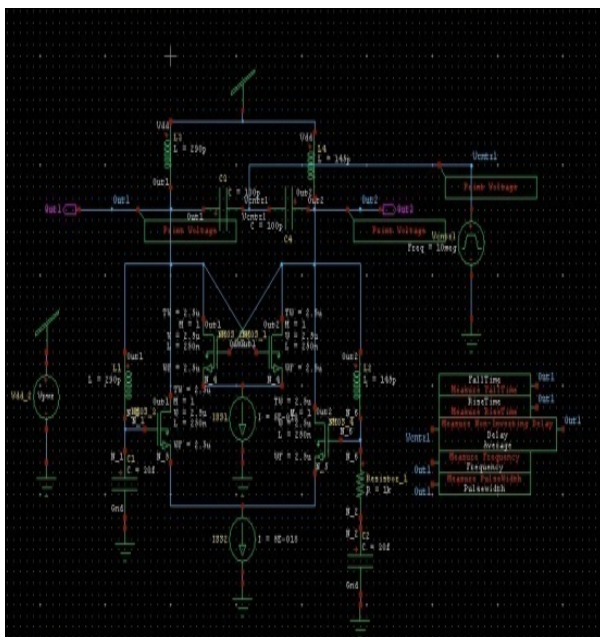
Vdd
L3
L = 290p
Vdd
L4
L = 145p
Vcntrl
Out1
C3
C = 100p
Print Voltage
Out1
Out1
Vcntrl
C = 100p
Out2
Out2
Out2
Print Voltage
C4
Print Voltage
Vcntrl
Freq = 10meg
TW = 2.5u
M = 1
W = 2.5u
L = 250m
WF = 2.5u
NMOS_3
Out2
Out1
TW = 2.5u
M = 1
W = 2.5u
L = 250m
WF = 2.5u
Out1
L1
L = 290p
Out2
L2
L = 145p
Vdd_1
Vpwr
TW = 2.5u
M = 1
W = 2.5u
L = 250m
WF = 2.5u
NMOS_1
IBS1
TW = 2.5u
M = 1
W = 2.5u
L = 250m
WF = 2.5u
NMOS_4
N_1
C1
C = 30f
Gnd
N_6
Resistor_1
R = 1k
IBS2
I = 8E-018
N_2
C2
C = 30f
Gnd
FallTime
Measure FallTime
Out1
RiseTime
Measure RiseTime
Measure Non-Inverting Delay
Vcntrl
Delay
Average
Out1
Measure Frequency
Out1
Frequency
Measure PulseWidth
Out1
PulseWidth